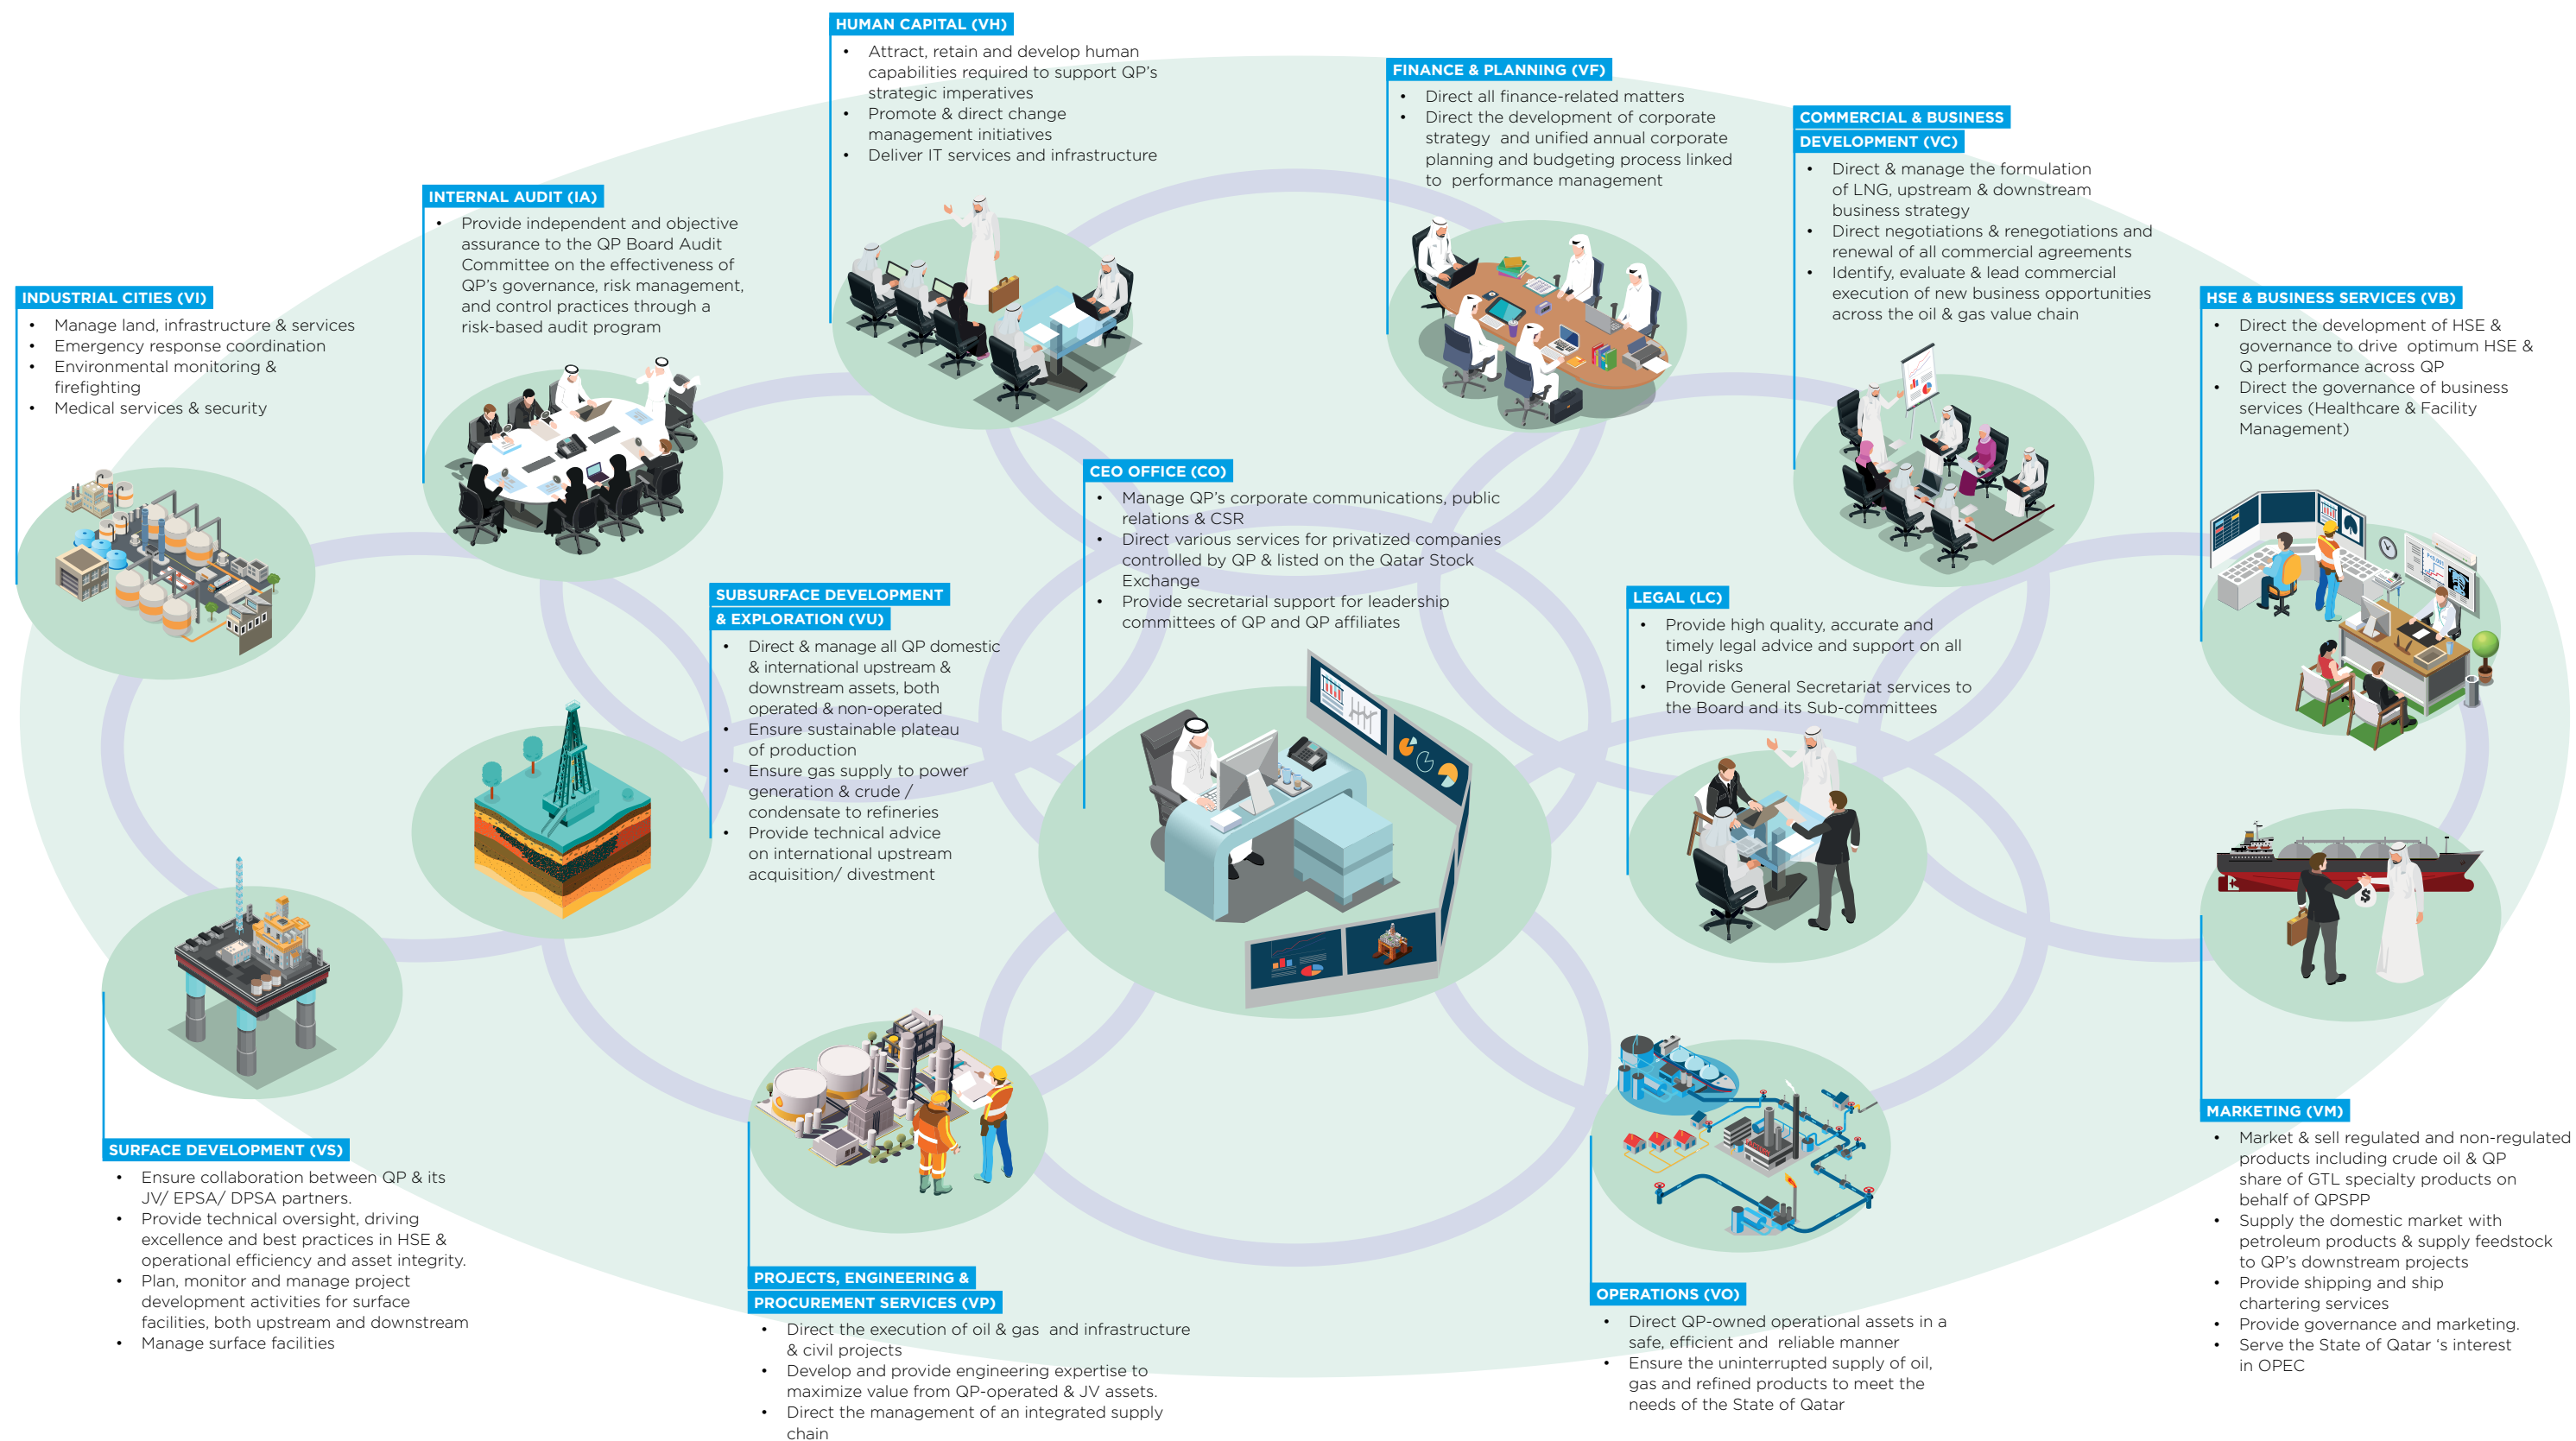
HUMAN CAPITAL (VH)
• Attract, retain and develop human capabilities required to support QP's strategic imperatives
• Promote & direct change management initiatives
• Deliver IT services and infrastructure

FINANCE & PLANNING (VF)
• Direct all finance-related matters
• Direct the development of corporate strategy and unified annual corporate planning and budgeting process linked to performance management

COMMERCIAL & BUSINESS DEVELOPMENT (VC)
• Direct & manage the formulation of LNG, upstream & downstream business strategy
• Direct negotiations & renegotiations and renewal of all commercial agreements
• Identify, evaluate & lead commercial execution of new business opportunities across the oil & gas value chain

INTERNAL AUDIT (IA)
• Provide independent and objective assurance to the QP Board Audit Committee on the effectiveness of QP's governance, risk management, and control practices through a risk-based audit program

INDUSTRIAL CITIES (VI)
• Manage land, infrastructure & services
• Emergency response coordination
• Environmental monitoring & firefighting
• Medical services & security

HSE & BUSINESS SERVICES (VB)
• Direct the development of HSE & governance to drive optimum HSE & Q performance across QP
• Direct the governance of business services (Healthcare & Facility Management)

CEO OFFICE (CO)
• Manage QP's corporate communications, public relations & CSR
• Direct various services for privatized companies controlled by QP & listed on the Qatar Stock Exchange
• Provide secretarial support for leadership committees of QP and QP affiliates

SUBSURFACE DEVELOPMENT & EXPLORATION (VU)
• Direct & manage all QP domestic & international upstream & downstream assets, both operated & non-operated
• Ensure sustainable plateau of production
• Ensure gas supply to power generation & crude / condensate to refineries
• Provide technical advice on international upstream acquisition/ divestment

LEGAL (LC)
• Provide high quality, accurate and timely legal advice and support on all legal risks
• Provide General Secretariat services to the Board and its Sub-committees

SURFACE DEVELOPMENT (VS)
• Ensure collaboration between QP & its JV/ EPSA/ DPSA partners.
• Provide technical oversight, driving excellence and best practices in HSE & operational efficiency and asset integrity.
• Plan, monitor and manage project development activities for surface facilities, both upstream and downstream
• Manage surface facilities

PROJECTS, ENGINEERING & PROCUREMENT SERVICES (VP)
• Direct the execution of oil & gas and infrastructure & civil projects
• Develop and provide engineering expertise to maximize value from QP-operated & JV assets.
• Direct the management of an integrated supply chain

OPERATIONS (VO)
• Direct QP-owned operational assets in a safe, efficient and reliable manner
• Ensure the uninterrupted supply of oil, gas and refined products to meet the needs of the State of Qatar

MARKETING (VM)
• Market & sell regulated and non-regulated products including crude oil & QP share of GTL specialty products on behalf of QPSPP
• Supply the domestic market with petroleum products & supply feedstock to QP's downstream projects
• Provide shipping and ship chartering services
• Provide governance and marketing.
• Serve the State of Qatar 's interest in OPEC